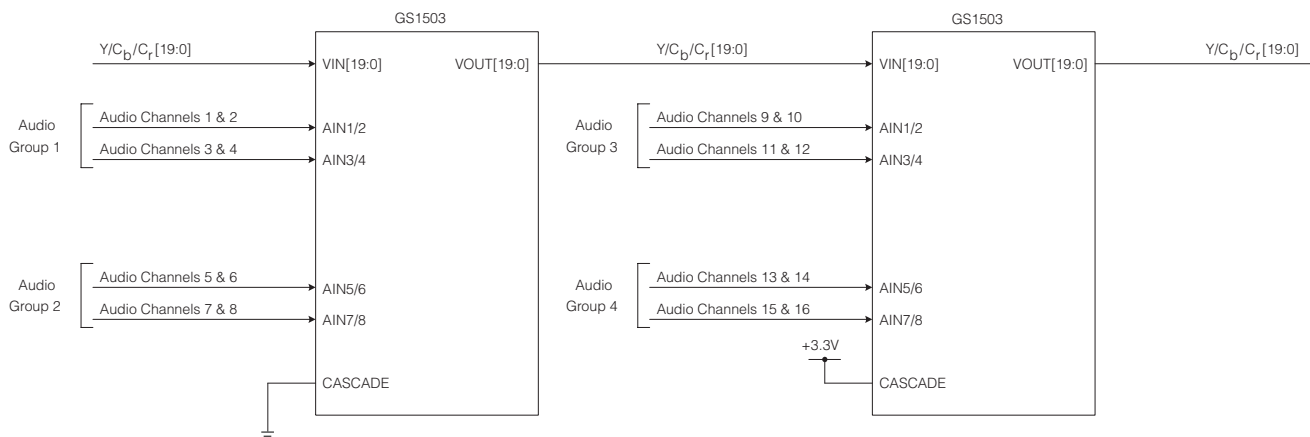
GS1503

$Y/C_b/C_r$[19:0]

VIN[19:0]

VOUT[19:0]

Audio Group 1

Audio Channels 1 & 2

AIN1/2

Audio Channels 3 & 4

AIN3/4

Audio Group 2

Audio Channels 5 & 6

AIN5/6

Audio Channels 7 & 8

AIN7/8

CASCADE

$Y/C_b/C_r$[19:0]

GS1503

VIN[19:0]

VOUT[19:0]

$Y/C_b/C_r$[19:0]

Audio Group 3

Audio Channels 9 & 10

AIN1/2

Audio Channels 11 & 12

AIN3/4

Audio Group 4

Audio Channels 13 & 14

AIN5/6

Audio Channels 15 & 16

AIN7/8

+3.3V

CASCADE